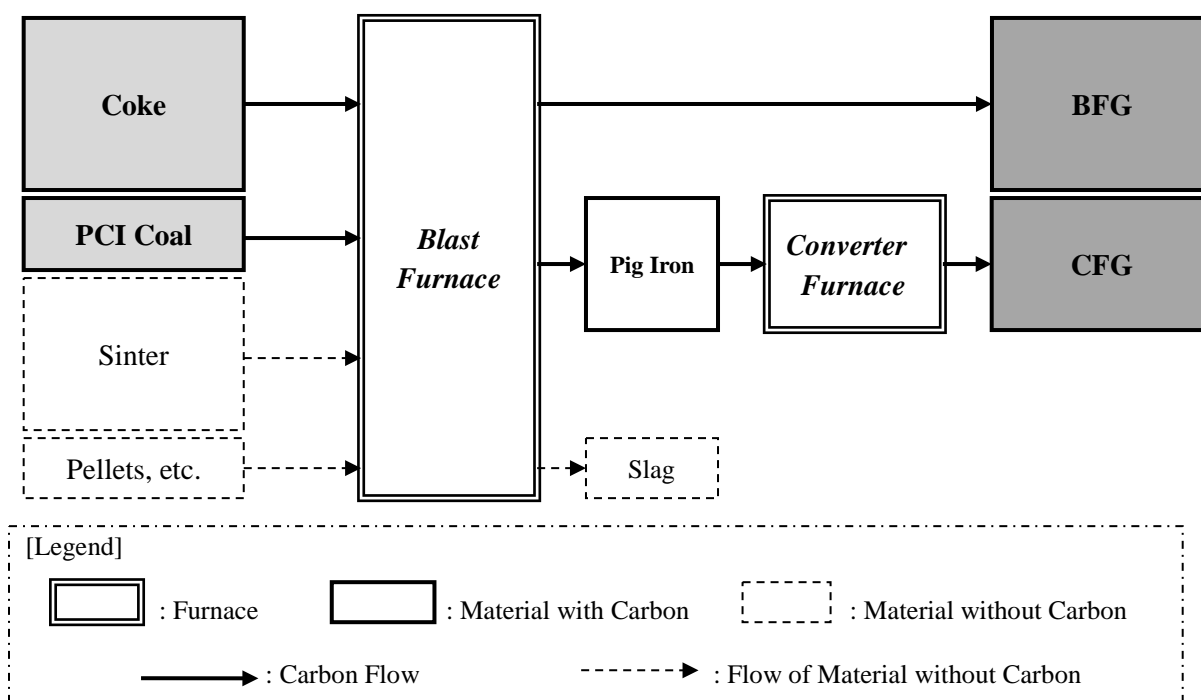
Coke

PCI Coal

Sinter

Pellets, etc.

Blast Furnace

Pig Iron

Converter Furnace

BFG

CFG

Slag

[Legend]

: Furnace

: Material with Carbon

: Material without Carbon

: Carbon Flow

: Flow of Material without Carbon